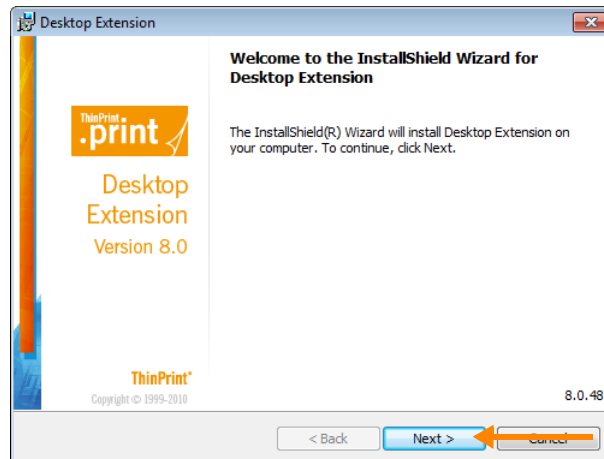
Desktop Extension

ThinPrint .print

Desktop Extension
Version 8.0

ThinPrint®
Copyright © 1999-2010

Welcome to the InstallShield Wizard for Desktop Extension

The InstallShield(R) Wizard will install Desktop Extension on your computer. To continue, click Next.

8.0.48

< Back
Next >
Cancel